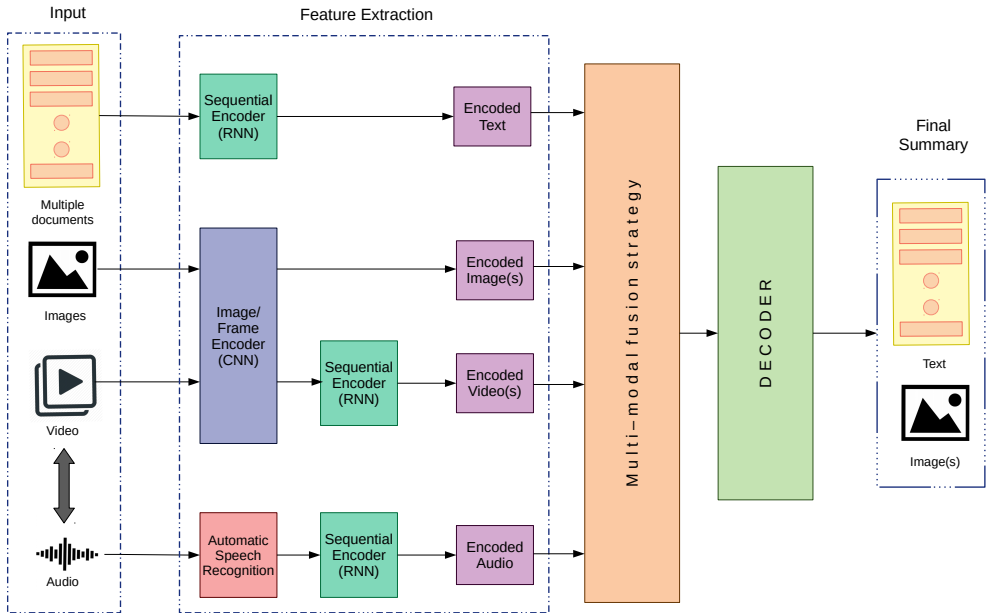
Input

Feature Extraction

Multiple documents

Images

Video

Audio

Sequential Encoder (RNN)

Encoded Text

Image/ Frame Encoder (CNN)

Encoded Image(s)

Sequential Encoder (RNN)

Encoded Video(s)

Automatic Speech Recognition

Sequential Encoder (RNN)

Encoded Audio

Multi-modal fusion strategy

DECODER

Final Summary

Text

Image(s)